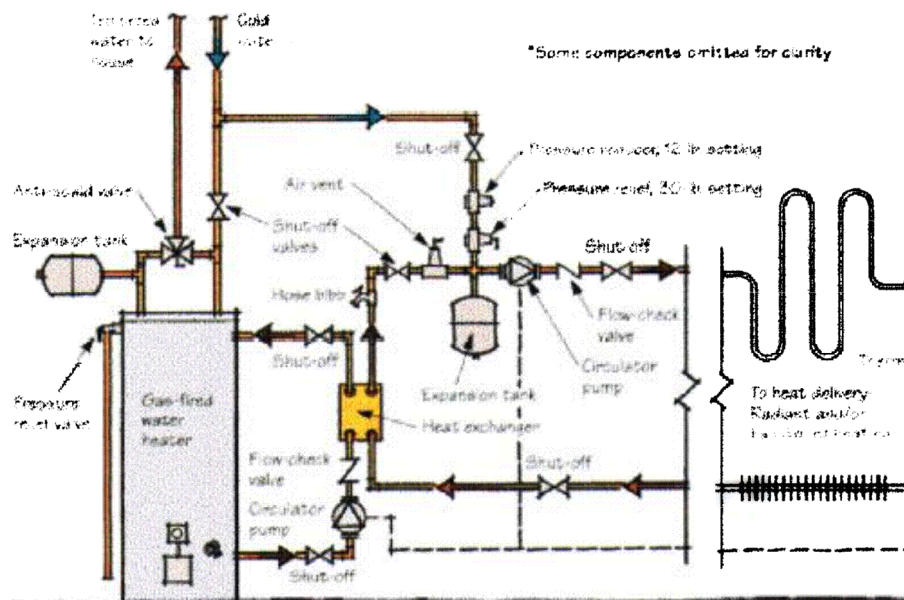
Tempered water to house

Cold water

*Some components omitted for clarity

Shut-off

Pressure reducer, 12 lb setting

Pressure relief, 30 lb setting

Anti-scald valve

Air vent

Shut-off valves

Expansion tank

Shut-off

Hose bibb

Flow-check valve

Shut-off

Circulator pump

Expansion tank

Pressure relief valve

Gas-fired water heater

Heat exchanger

To heat delivery: Radiant and/or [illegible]

Flow-check valve

Shut-off

Circulator pump

Shut-off

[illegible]